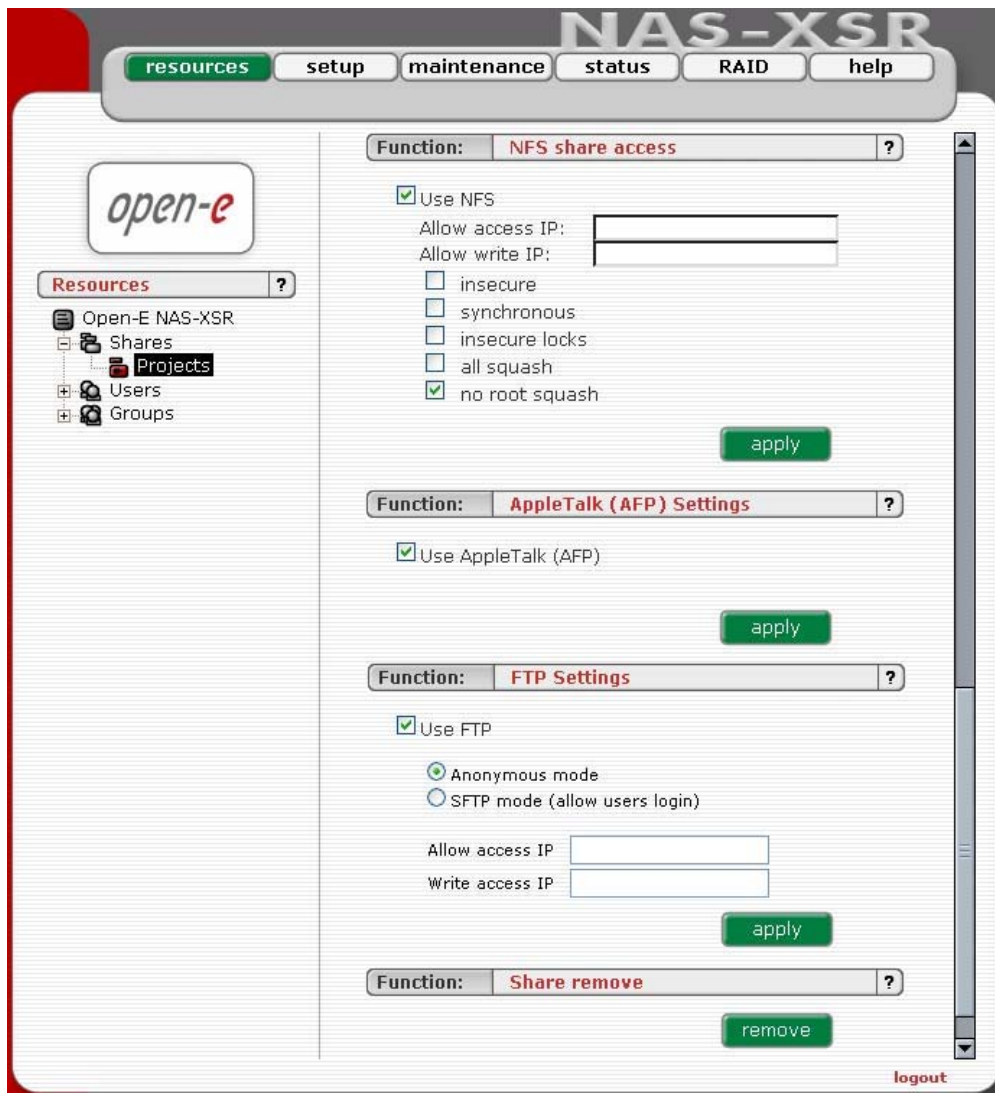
NAS-XSR

resources setup maintenance status RAID help

open-e

Resources ?

Open-E NAS-XSR
Shares
Projects
Users
Groups

Function: NFS share access ?

Use NFS
Allow access IP:
Allow write IP:
insecure
synchronous
insecure locks
all squash
no root squash

apply

Function: AppleTalk (AFP) Settings ?

Use AppleTalk (AFP)

apply

Function: FTP Settings ?

Use FTP

Anonymous mode
SFTP mode (allow users login)

Allow access IP
Write access IP

apply

Function: Share remove ?

remove

logout